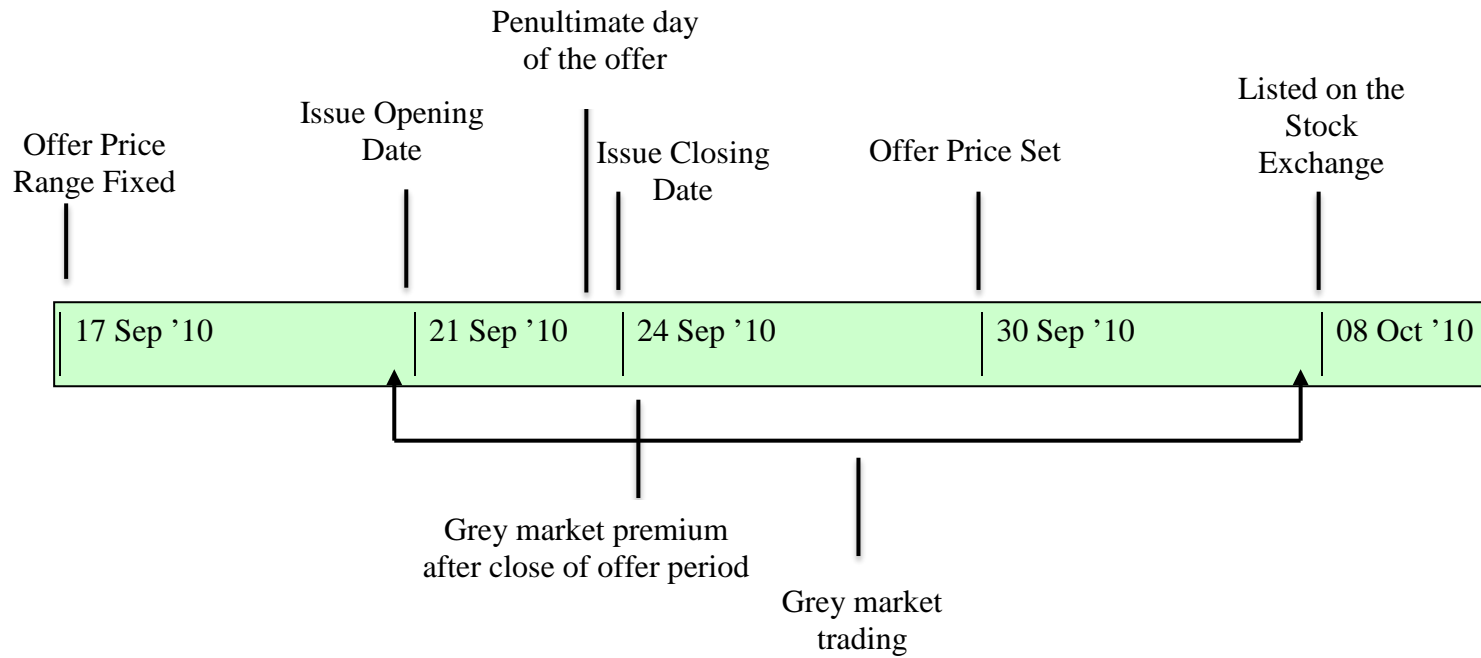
Penultimate day of the offer

Offer Price Range Fixed

Issue Opening Date

Issue Closing Date

Offer Price Set

Listed on the Stock Exchange

17 Sep '10

21 Sep '10

24 Sep '10

30 Sep '10

08 Oct '10

Grey market premium after close of offer period

Grey market trading